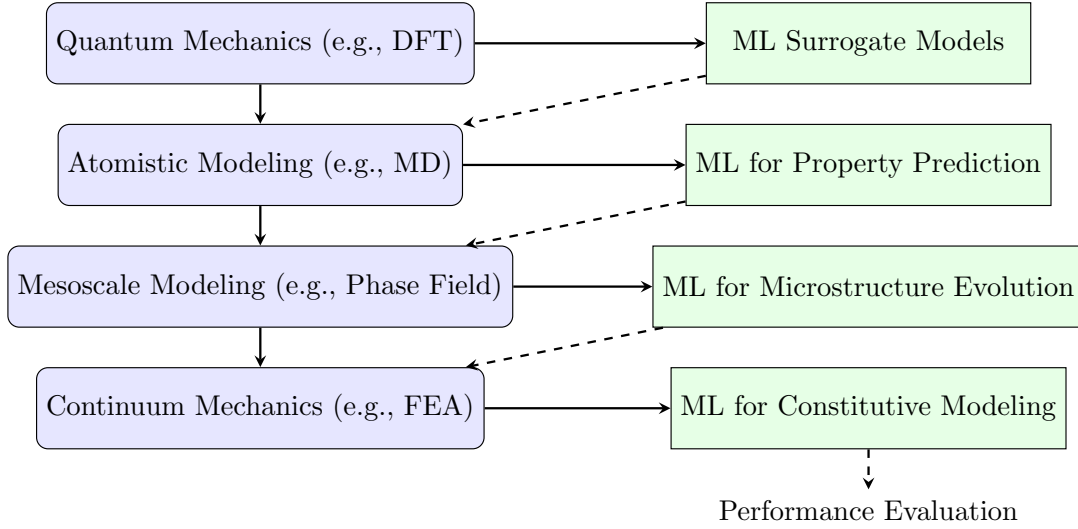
Quantum Mechanics (e.g., DFT)

ML Surrogate Models

Atomistic Modeling (e.g., MD)

ML for Property Prediction

Mesoscale Modeling (e.g., Phase Field)

ML for Microstructure Evolution

Continuum Mechanics (e.g., FEA)

ML for Constitutive Modeling

Performance Evaluation